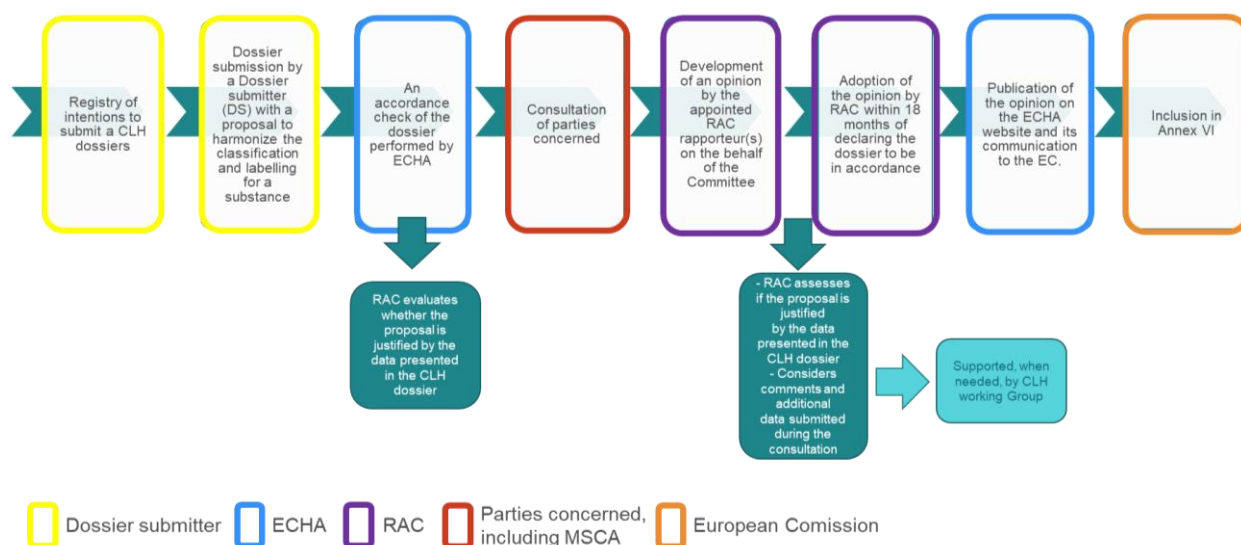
Registry of intentions to submit a CLH dossiers

Dossier submission by a Dossier submitter (DS) with a proposal to harmonize the classification and labelling for a substance

An accordance check of the dossier performed by ECHA

Consultation of parties concerned

Development of an opinion by the appointed RAC rapporteur(s) on the behalf of the Committee

Adoption of the opinion by RAC within 18 months of declaring the dossier to be in accordance

Publication of the opinion on the ECHA website and its communication to the EC.

Inclusion in Annex VI

RAC evaluates whether the proposal is justified by the data presented in the CLH dossier

- RAC assesses if the proposal is justified by the data presented in the CLH dossier
- Considers comments and additional data submitted during the consultation

Supported, when needed, by CLH working Group

Dossier submitter

ECHA

RAC

Parties concerned, including MSCA

European Comission